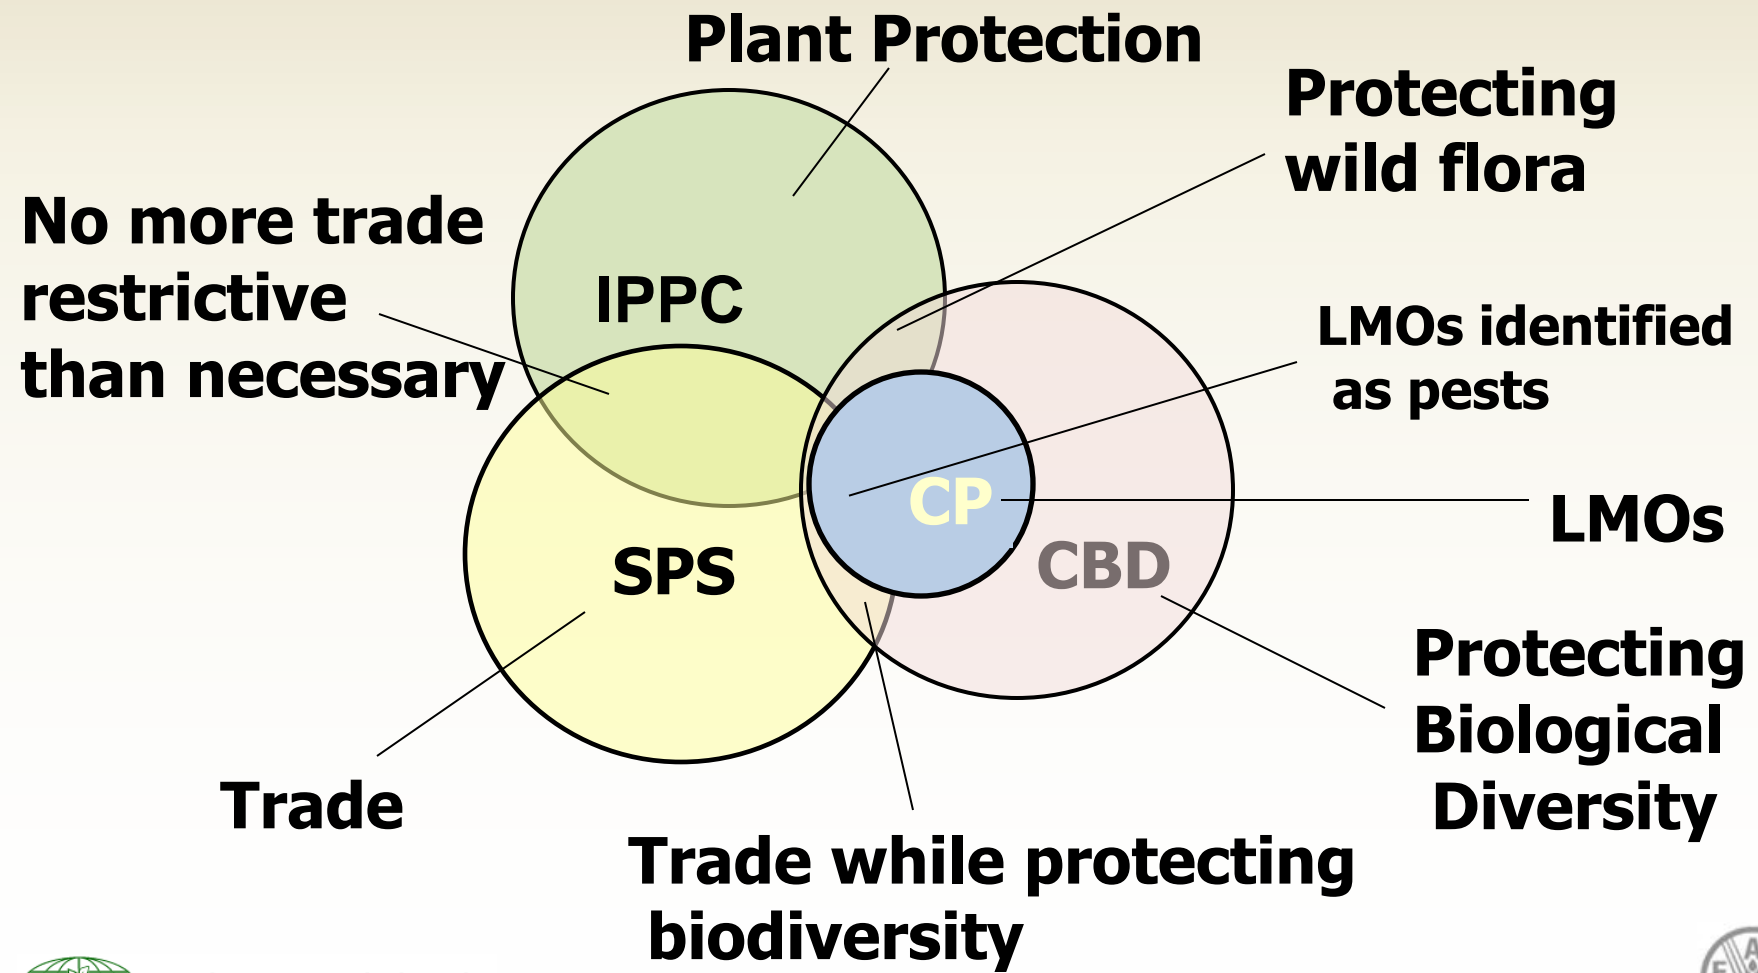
Plant Protection

Protecting wild flora

No more trade restrictive than necessary

IPPC

LMOs identified as pests

CP

LMOs

SPS

CBD

Protecting Biological Diversity

Trade

Trade while protecting biodiversity